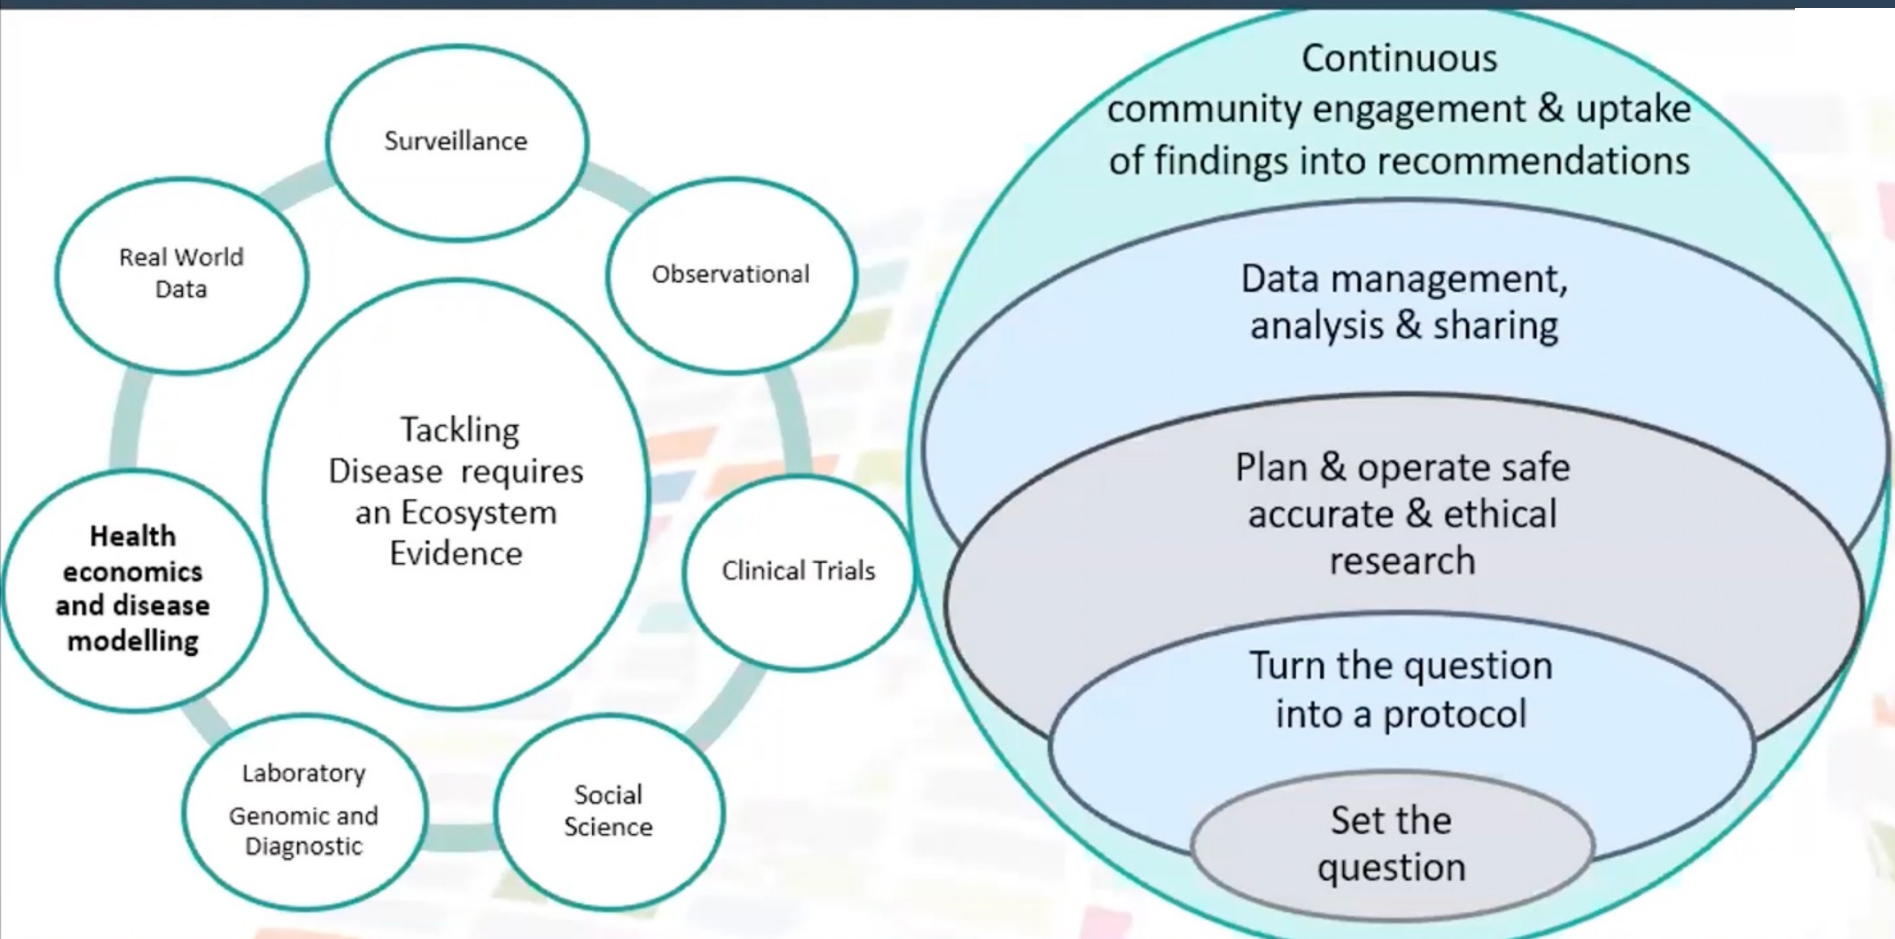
Surveillance

Real World Data

Observational

Tackling Disease requires an Ecosystem Evidence

Health economics and disease modelling

Clinical Trials

Laboratory

Genomic and Diagnostic

Social Science

Continuous community engagement & uptake of findings into recommendations

Data management, analysis & sharing

Plan & operate safe accurate & ethical research

Turn the question into a protocol

Set the question